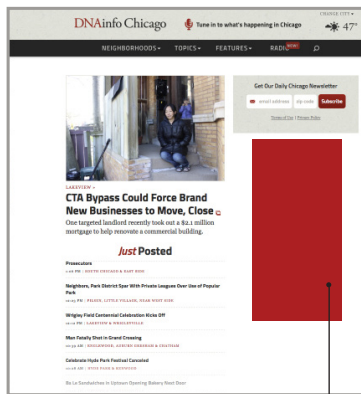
DNAinfo Chicago

Tune in to what's happening in Chicago

CHANGE CITY

47°

NEIGHBORHOODS ▾ TOPICS ▾ FEATURES ▾ RADIO NEW

Get Our Daily Chicago Newsletter

email address zip code Subscribe

Terms of Use | Privacy Policy

LAKEVIEW »

CTA Bypass Could Force Brand New Businesses to Move, Close

One targeted landlord recently took out a $2.1 million mortgage to help renovate a commercial building.

Just Posted

Prosecutors

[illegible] PM | SOUTH CHICAGO & EAST SIDE

Neighbors, Park District Spar With Private Leagues Over Use of Popular Park

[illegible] PM | PILSEN, LITTLE VILLAGE, NEAR WEST SIDE

Wrigley Field Centennial Celebration Kicks Off

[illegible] PM | LAKEVIEW & WRIGLEYVILLE

Man Fatally Shot in Grand Crossing

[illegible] AM | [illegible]

Celebrate Hyde Park Festival Canceled

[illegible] AM | HYDE PARK & KENWOOD

Bo La Sandwiches in Uptown Opening Bakery Next Door